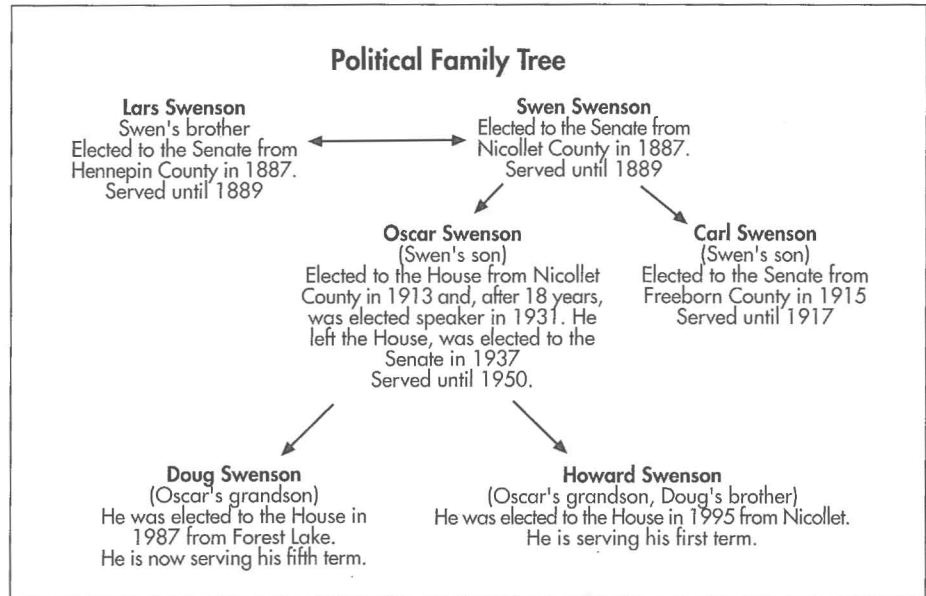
Political Family Tree

Lars Swenson
Swen's brother
Elected to the Senate from Hennepin County in 1887.
Served until 1889

Swen Swenson
Elected to the Senate from Nicollet County in 1887.
Served until 1889

Oscar Swenson
(Swen's son)
Elected to the House from Nicollet County in 1913 and, after 18 years, was elected speaker in 1931. He left the House, was elected to the Senate in 1937
Served until 1950.

Carl Swenson
(Swen's son)
Elected to the Senate from Freeborn County in 1915
Served until 1917

Doug Swenson
(Oscar's grandson)
He was elected to the House in 1987 from Forest Lake.
He is now serving his fifth term.

Howard Swenson
(Oscar's grandson, Doug's brother)
He was elected to the House in 1995 from Nicollet.
He is serving his first term.